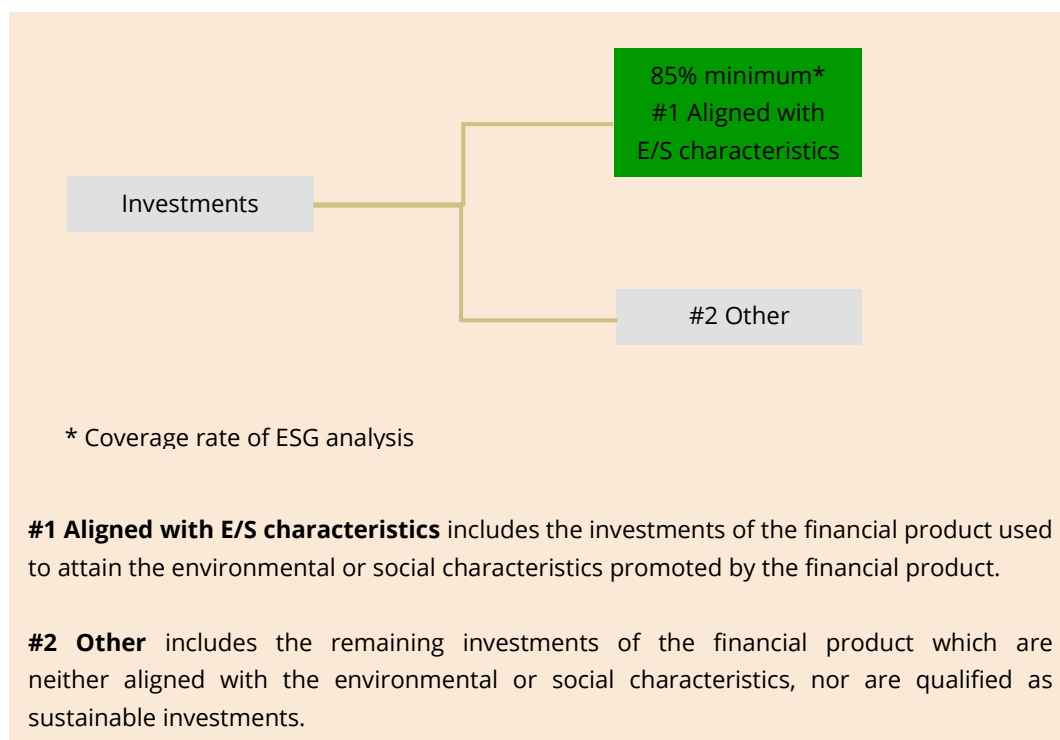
85% minimum*
#1 Aligned with E/S characteristics

Investments

#2 Other

* Coverage rate of ESG analysis

**#1 Aligned with E/S characteristics** includes the investments of the financial product used to attain the environmental or social characteristics promoted by the financial product.

**#2 Other** includes the remaining investments of the financial product which are neither aligned with the environmental or social characteristics, nor are qualified as sustainable investments.